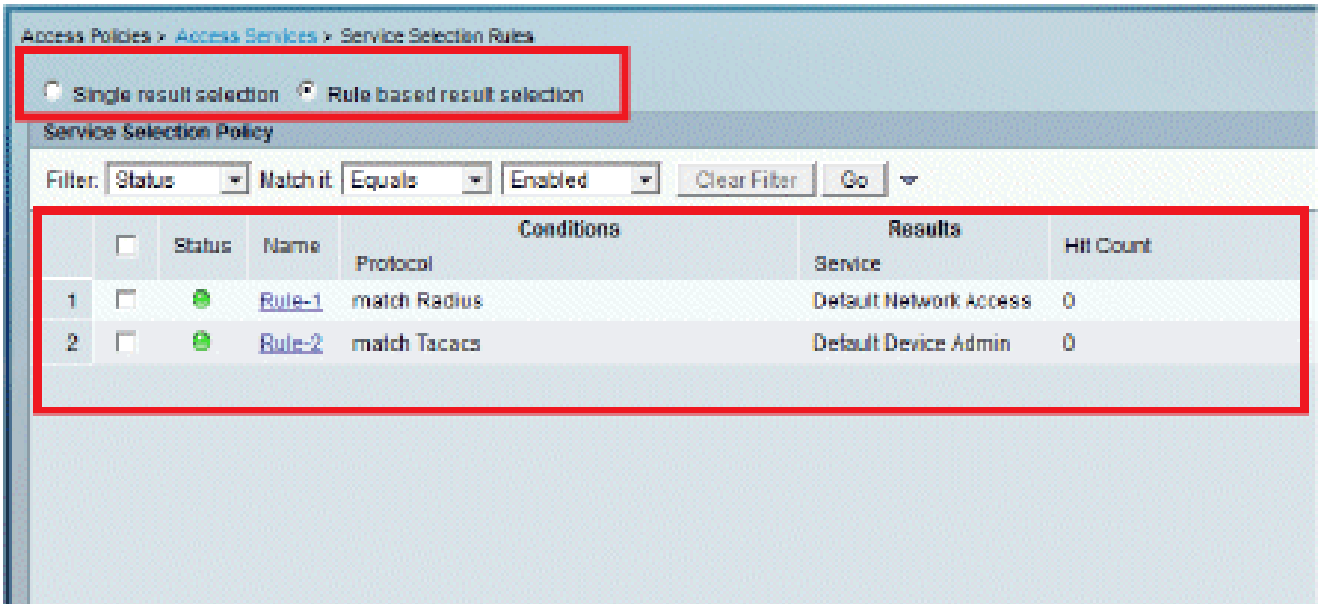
Access Policies > Access Services > Service Selection Rules

Single result selection Rule based result selection

Service Selection Policy

Filter: Status Match it: Equals Enabled Clear Filter Go

| | | Status | Name | Conditions<br>Protocol | Results<br>Service | Hit Count |
|---|---|---|---|---|---|---|
| 1 | | | Rule-1 | match Radius | Default Network Access | 0 |
| 2 | | | Rule-2 | match Tacacs | Default Device Admin | 0 |